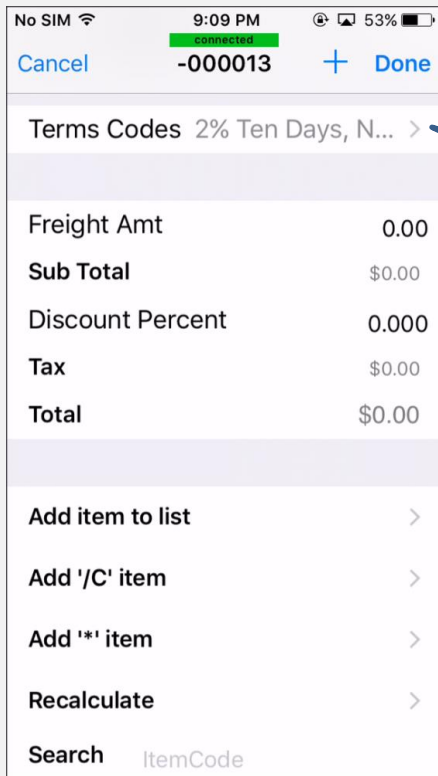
No SIM 9:09 PM 53%
connected
Cancel -000013 + Done

Terms Codes 2% Ten Days, N... >

Freight Amt 0.00
Sub Total $0.00
Discount Percent 0.000
Tax $0.00
Total $0.00

Add item to list >
Add '/C' item >
Add '*' item >
Recalculate >
Search ItemCode